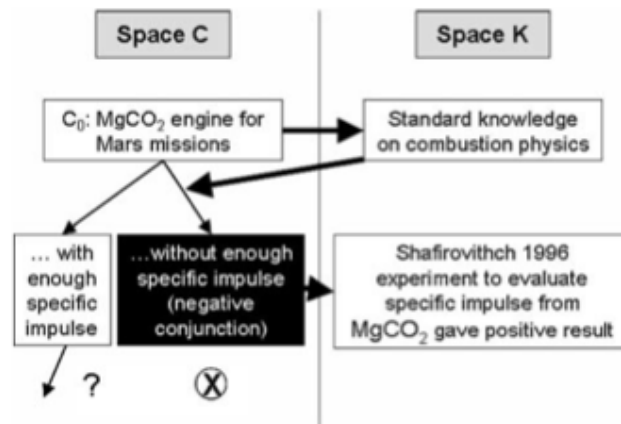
Space C

Space K

$C_0$: $MgCO_2$ engine for Mars missions

Standard knowledge on combustion physics

… with enough specific impulse

…without enough specific impulse (negative conjunction)

Shafirovithch 1996 experiment to evaluate specific impulse from $MgCO_2$ gave positive result

?

⊗